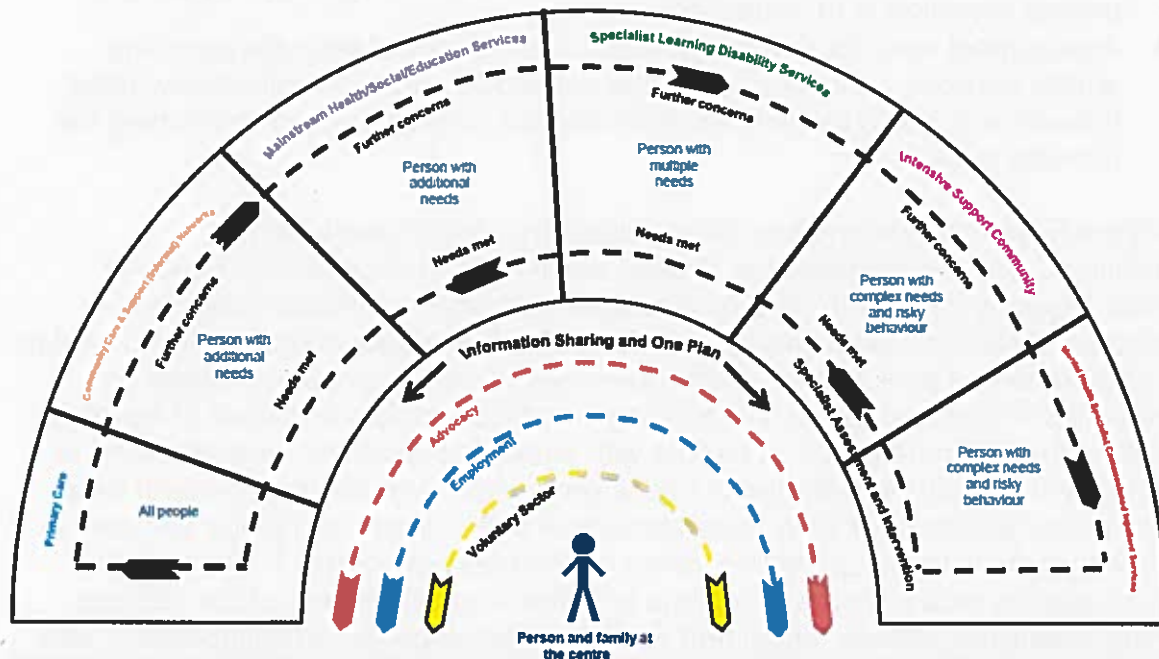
Mainstream Health/Social/Education Services

Specialist Learning Disability Services

Further concerns

Further concerns

Person with additional needs

Person with multiple needs

Needs met

Needs met

Intensive Support Community

Further concerns

Person with complex needs and risky behaviour

Community Care & Support (Informal) Networks

Further concerns

Person with additional needs

Needs met

Needs met

Information Sharing and One Plan

Specialist Assessment and Intervention

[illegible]

Person with complex needs and risky behaviour

Advocacy

Employment

Voluntary Sector

Primary Care

All people

Person and family at the centre